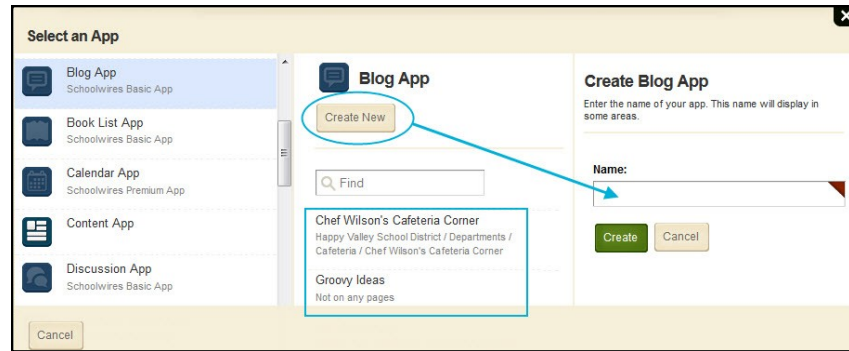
Select an App

Blog App
Schoolwires Basic App

Book List App
Schoolwires Basic App

Calendar App
Schoolwires Premium App

Content App

Discussion App
Schoolwires Basic App

Blog App

Create New

Find

Chef Wilson's Cafeteria Corner
Happy Valley School District / Departments / Cafeteria / Chef Wilson's Cafeteria Corner

Groovy Ideas
Not on any pages

Create Blog App
Enter the name of your app. This name will display in some areas.

Name:

Create
Cancel

Cancel